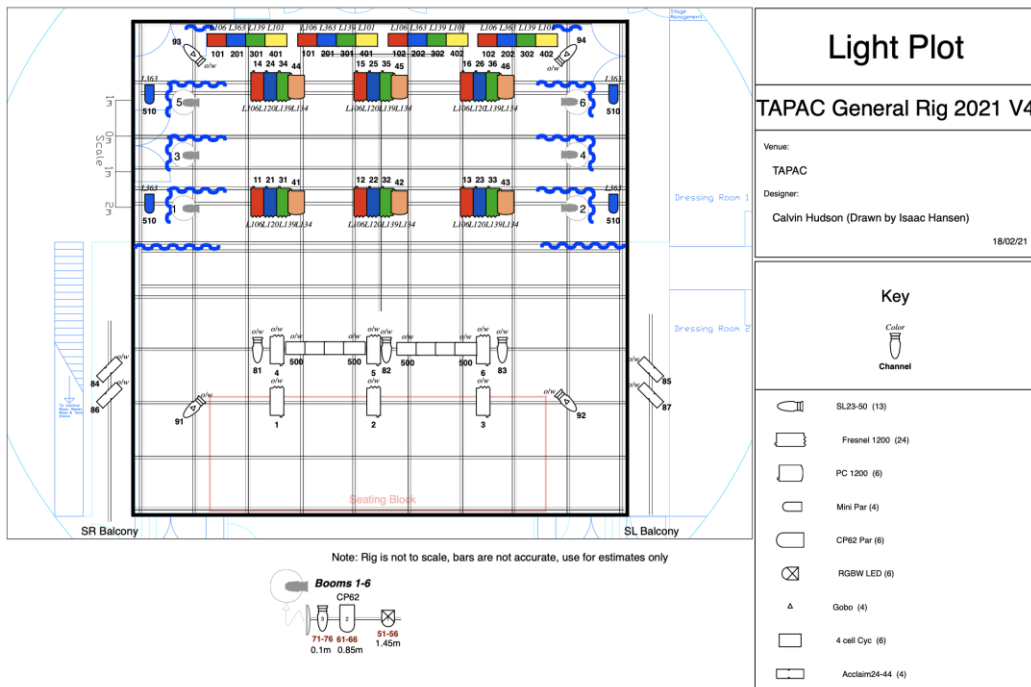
L106 L363 L139 L101
101 201 301 401
L106 L363 L139 L101
101 201 301 401
L106 L363 L139 L101
102 202 302 402
L106 L363 L139 L101
102 202 302 402

93
o/w
94
o/w

14 24 34 44
15 25 35 45
16 26 36 46
L106L120L139L134
L106L120L139L134
L106L120L139L134

L363
510
5
6
L363
510

1m
0m
Scale
1m
2m

3
4

L363
510
11 21 31 41
12 22 32 42
13 23 33 43
L363
510
L106L120L139L134
L106L120L139L134
L106L120L139L134

Dressing Room 1
Dressing Room 2
Stage Management

o/w o/w o/w o/w o/w o/w
81 4 500 500 5 82 500 500 6 83

o/w
84
86
o/w
85
87
o/w
91
o/w
92

1
2
3

Seating Block

SR Balcony
SL Balcony

Light Plot

TAPAC General Rig 2021 V4

Venue:
TAPAC
Designer:
Calvin Hudson (Drawn by Isaac Hansen)
18/02/21

Key
Color
Channel

SL23-50 (13)
Fresnel 1200 (24)
PC 1200 (6)
Mini Par (4)
CP62 Par (6)
RGBW LED (6)
Gobo (4)
4 cell Cyc (6)
Acclaim24-44 (4)

Note: Rig is not to scale, bars are not accurate, use for estimates only

Booms 1-6
CP62
71-76 61-66 51-56
0.1m 0.85m 1.45m